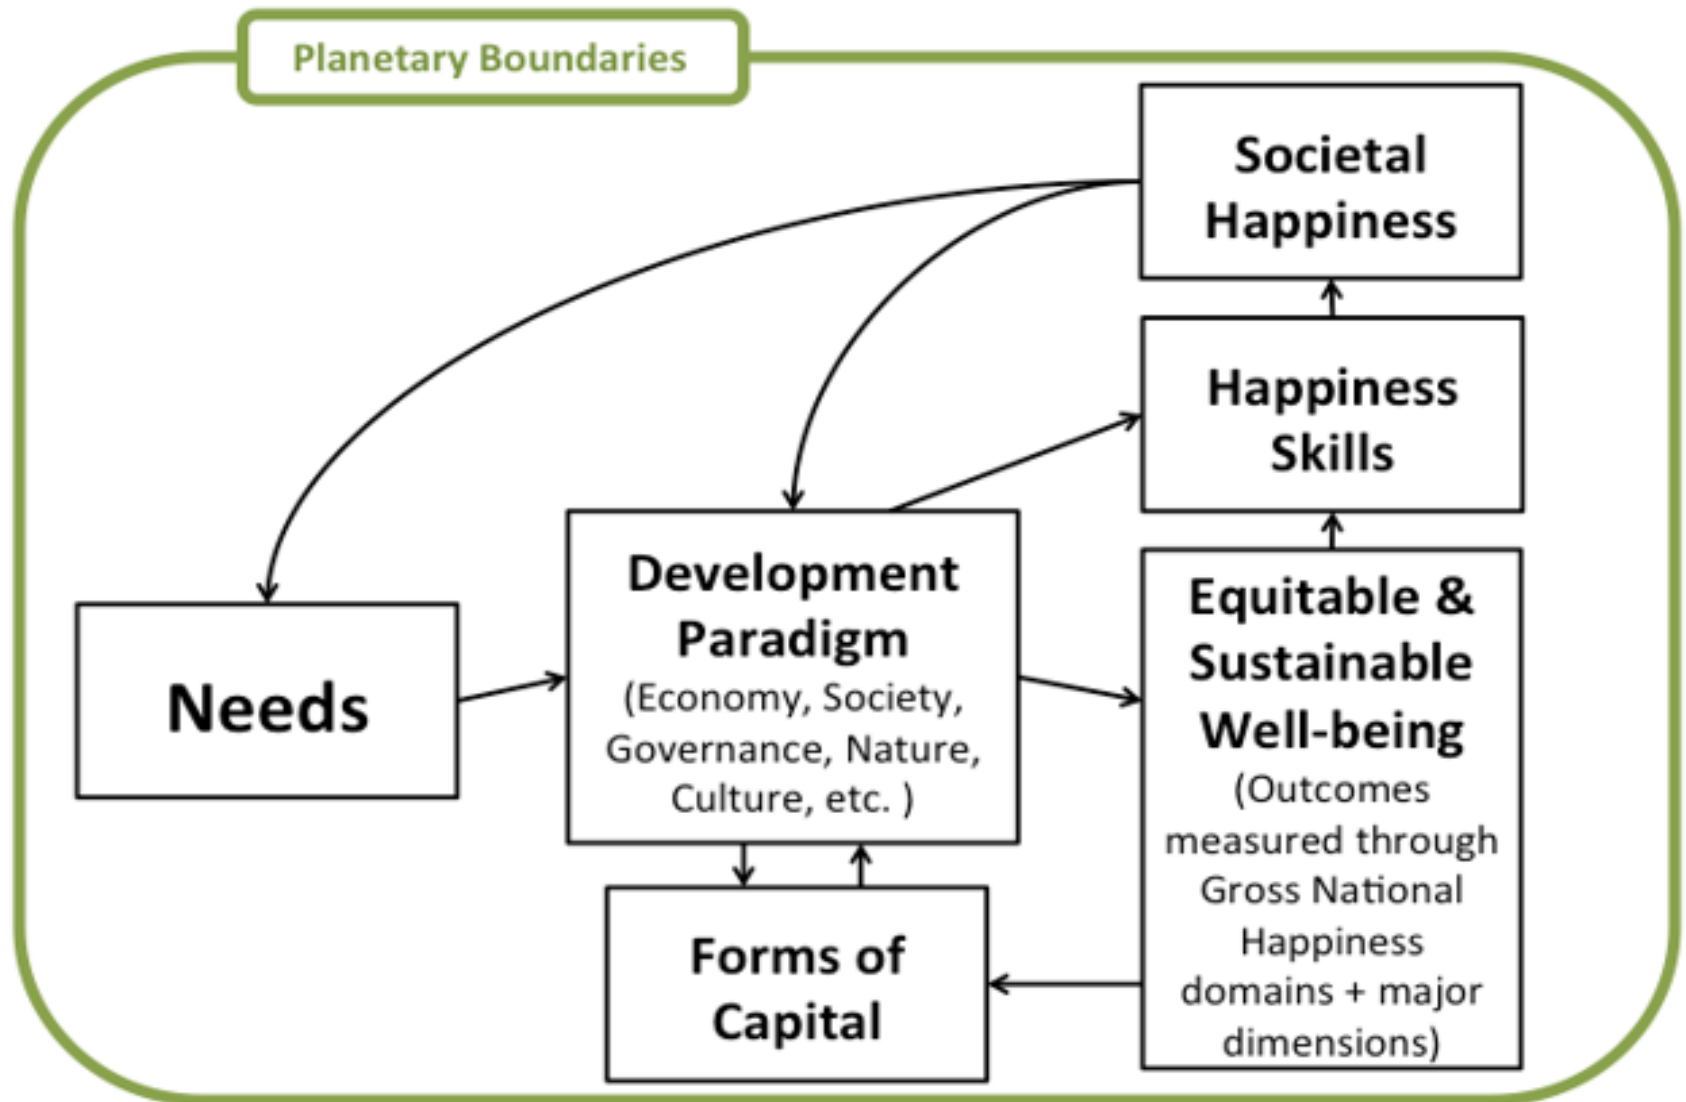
Planetary Boundaries

Societal Happiness

Happiness Skills

Needs

Development Paradigm (Economy, Society, Governance, Nature, Culture, etc. )

Equitable & Sustainable Well-being (Outcomes measured through Gross National Happiness domains + major dimensions)

Forms of Capital